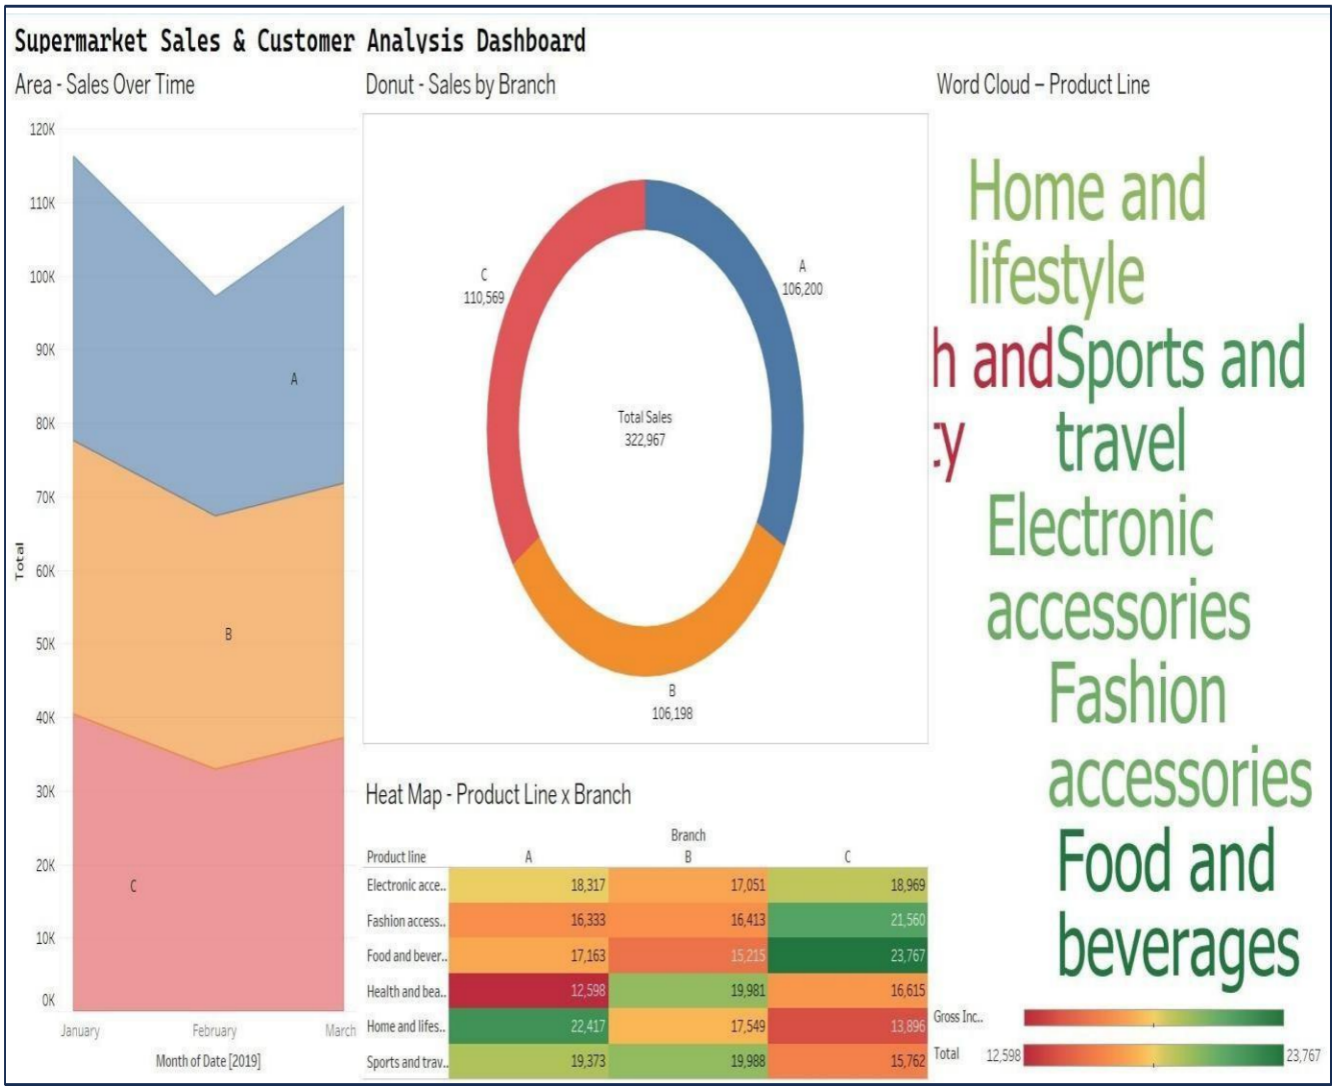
Supermarket Sales & Customer Analysis Dashboard

Area - Sales Over Time

120K
110K
100K
90K
80K
70K
60K
50K
40K
30K
20K
10K
0K

Total

A
B
C

January February March
Month of Date [2019]

Donut - Sales by Branch

C
110,569

A
106,200

Total Sales
322,967

B
106,198

Word Cloud – Product Line

Home and lifestyle
h and
:y
Sports and travel
Electronic accessories
Fashion accessories
Food and beverages

Heat Map - Product Line x Branch

| Product line | A | B | C |
|---|---|---|---|
| Electronic acce.. | 18,317 | 17,051 | 18,969 |
| Fashion access.. | 16,333 | 16,413 | 21,560 |
| Food and bever.. | 17,163 | 15,215 | 23,767 |
| Health and bea.. | 12,598 | 19,981 | 16,615 |
| Home and lifes.. | 22,417 | 17,549 | 13,896 |
| Sports and trav.. | 19,373 | 19,988 | 15,762 |

Branch

Gross Inc..
Total 12,598 23,767